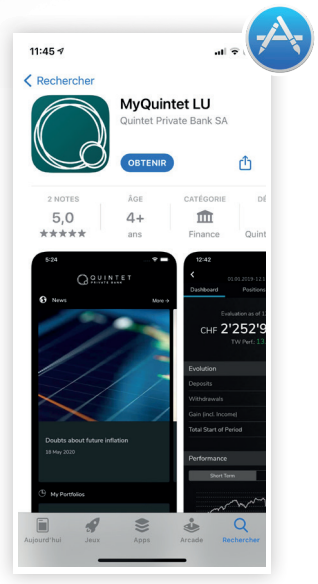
11:45

Rechercher

MyQuintet LU
Quintet Private Bank SA

OBTENIR

2 NOTES
5,0
★★★★★

ÂGE
4+
ans

CATÉGORIE
Finance

DÉ
Quint

QUINTET
PRIVATE BANK

News
More

Doubts about future inflation
28 May 2020

My Portfolios

12:42

01.01.2019-12.1

Dashboard
Positions

Evaluation as of 1
CHF 2'252'9
TW Perf: 13.

Evolution
Deposits
Withdrawals
Gain (incl. Income)
Total Start of Period

Performance
Short Term

Aujourd'hui
Jeux
Apps
Arcade
Rechercher